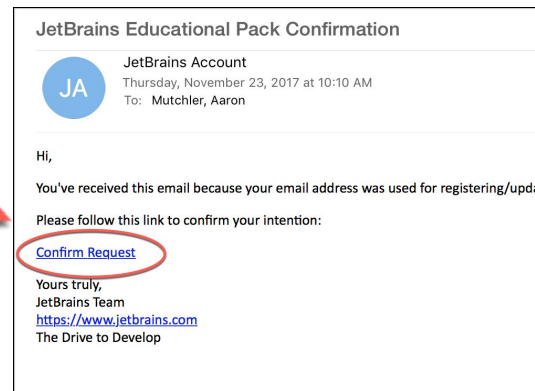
JetBrains Educational Pack Confirmation

JA

JetBrains Account
Thursday, November 23, 2017 at 10:10 AM
To: Mutchler, Aaron

Hi,

You've received this email because your email address was used for registering/upda

Please follow this link to confirm your intention:

Confirm Request

Yours truly,
JetBrains Team
https://www.jetbrains.com
The Drive to Develop